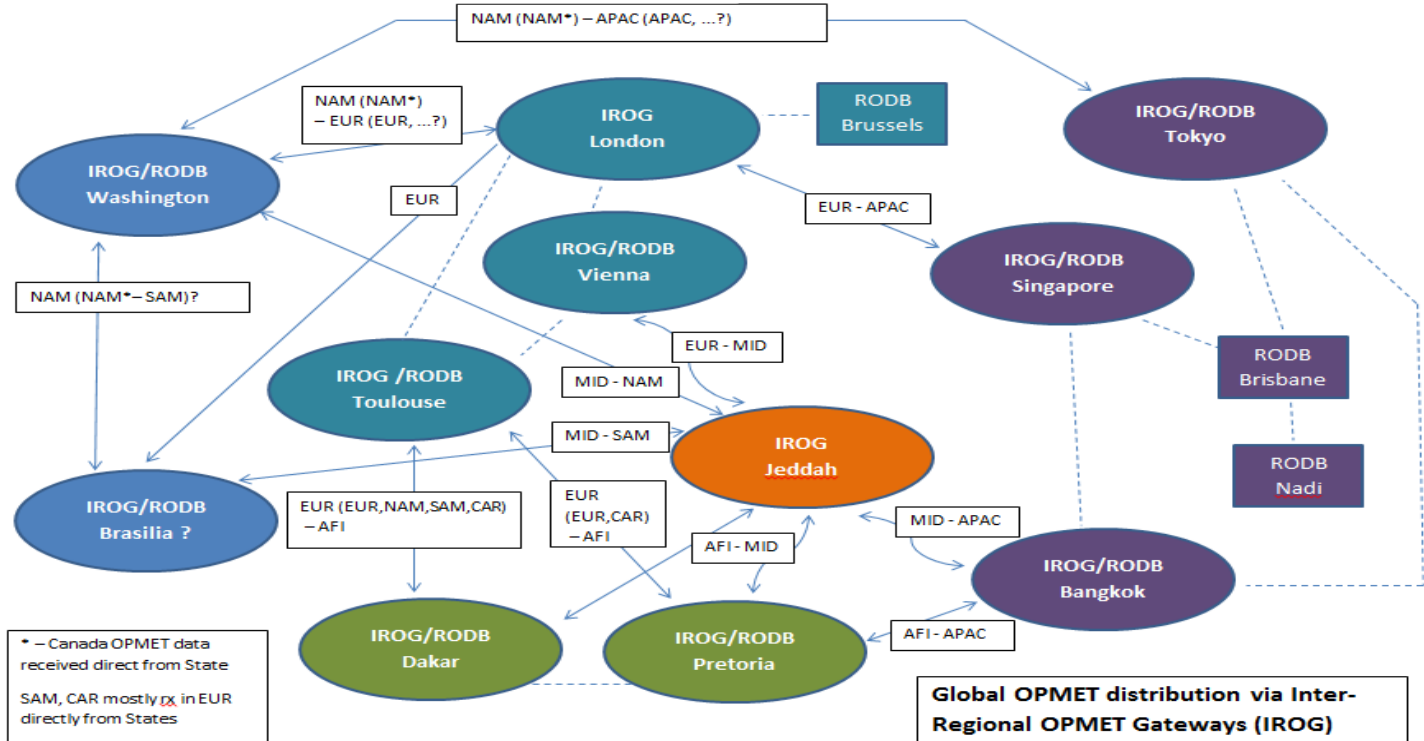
NAM (NAM*) – APAC (APAC, ...?)

NAM (NAM*) – EUR (EUR, ...?)

IROG London

RODB Brussels

IROG/RODB Tokyo

IROG/RODB Washington

EUR

EUR - APAC

IROG/RODB Vienna

IROG/RODB Singapore

NAM (NAM*– SAM)?

EUR - MID

RODB Brisbane

IROG /RODB Toulouse

MID - NAM

MID - SAM

IROG Jeddah

RODB Nadi

IROG/RODB Brasilia ?

EUR (EUR,NAM,SAM,CAR) – AFI

EUR (EUR,CAR) – AFI

MID - APAC

AFI - MID

IROG/RODB Bangkok

IROG/RODB Dakar

IROG/RODB Pretoria

AFI - APAC

* – Canada OPMET data received direct from State

SAM, CAR mostly rx in EUR directly from States

Global OPMET distribution via Inter-Regional OPMET Gateways (IROG)